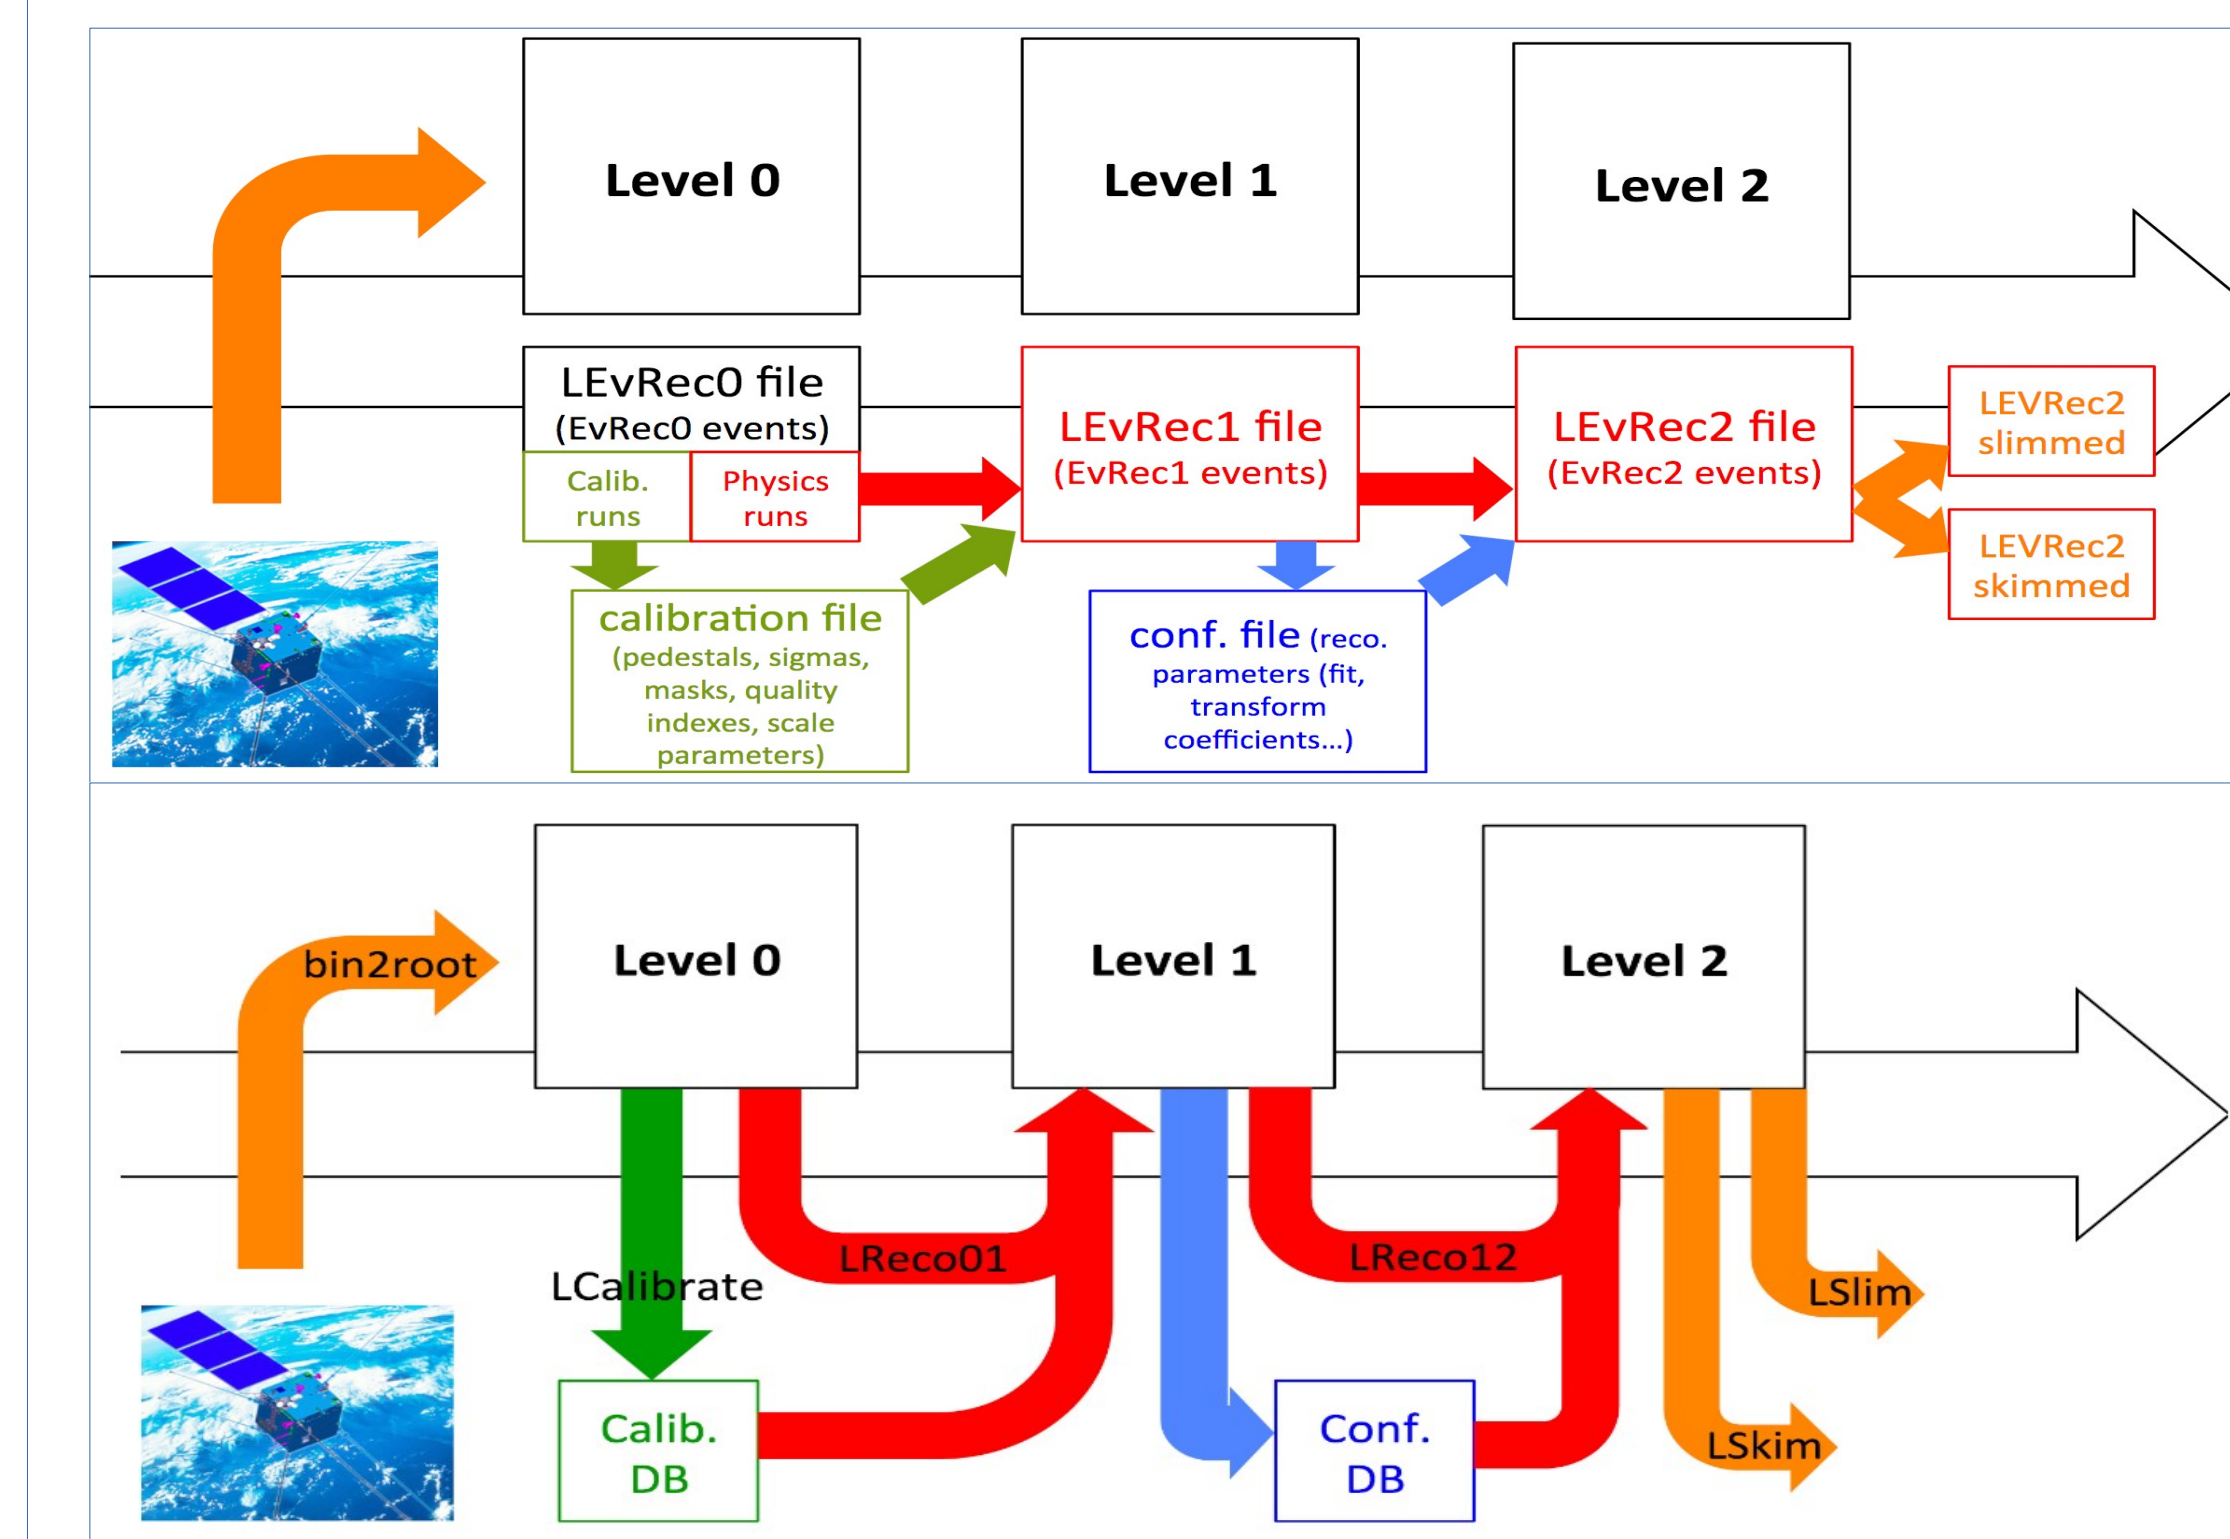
Level 0

Level 1

Level 2

LEvRec0 file
(EvRec0 events)

Calib. runs

Physics runs

LEvRec1 file
(EvRec1 events)

LEvRec2 file
(EvRec2 events)

LEVRec2 slimmed

LEVRec2 skimmed

calibration file
(pedestals, sigmas, masks, quality indexes, scale parameters)

conf. file (reco. parameters (fit, transform coefficients...)

bin2root

Level 0

Level 1

Level 2

LCalibrate

LReco01

LReco12

LSlim

LSkim

Calib. DB

Conf. DB